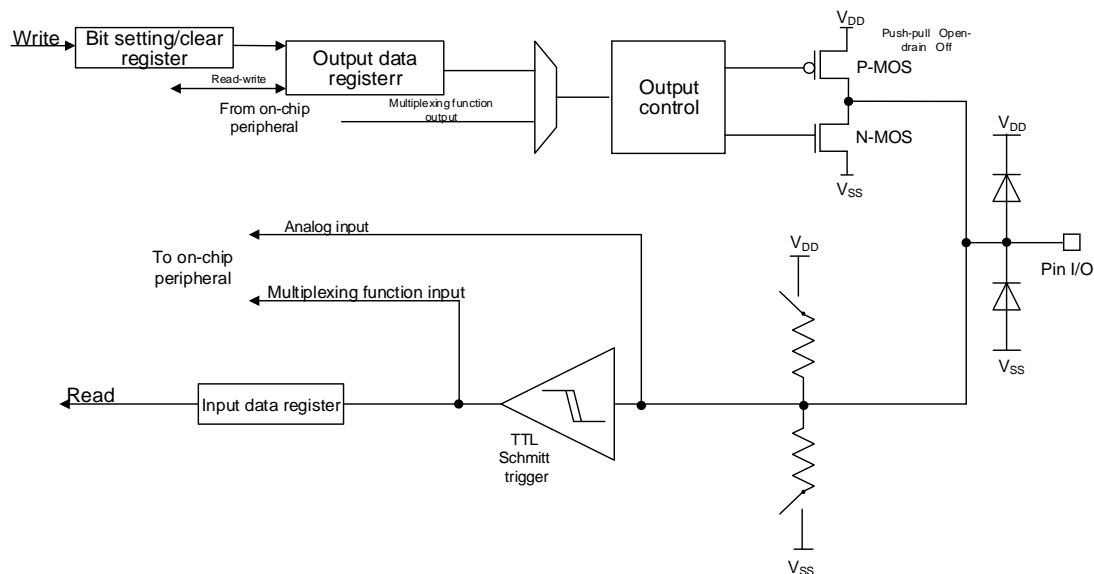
Write
Bit setting/clear register
Output data registerr
Read-write
From on-chip peripheral
Multiplexing function output
Output control
$V_{DD}$
Push-pull Open-drain Off
P-MOS
N-MOS
$V_{SS}$
$V_{DD}$
Analog input
To on-chip peripheral
Multiplexing function input
$V_{DD}$
Pin I/O
$V_{SS}$
Read
Input data register
TTL Schmitt trigger
$V_{SS}$